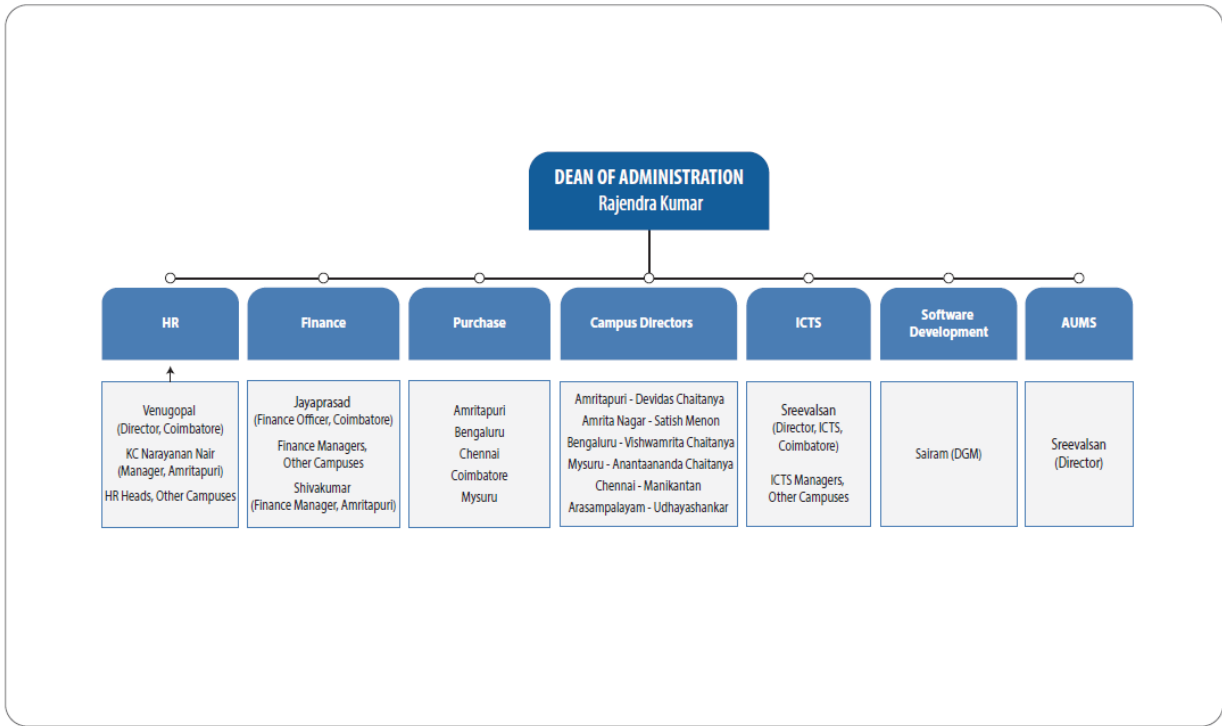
DEAN OF ADMINISTRATION
Rajendra Kumar

HR

Finance

Purchase

Campus Directors

ICTS

Software Development

AUMS

Venugopal
(Director, Coimbatore)
KC Narayanan Nair
(Manager, Amritapuri)
HR Heads, Other Campuses

Jayaprasad
(Finance Officer, Coimbatore)
Finance Managers, Other Campuses
Shivakumar
(Finance Manager, Amritapuri)

Amritapuri
Bengaluru
Chennai
Coimbatore
Mysuru

Amritapuri - Devidas Chaitanya
Amrita Nagar - Satish Menon
Bengaluru - Vishwamrita Chaitanya
Mysuru - Anantaananda Chaitanya
Chennai - Manikantan
Arasampalayam - Udhayashankar

Sreevalsan
(Director, ICTS, Coimbatore)
ICTS Managers, Other Campuses

Sairam (DGM)

Sreevalsan
(Director)